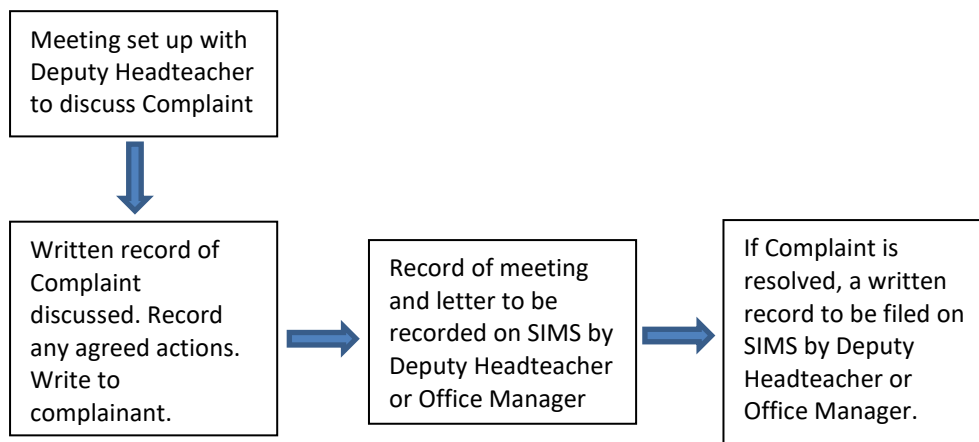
Meeting set up with Deputy Headteacher to discuss Complaint

Written record of Complaint discussed. Record any agreed actions. Write to complainant.

Record of meeting and letter to be recorded on SIMS by Deputy Headteacher or Office Manager

If Complaint is resolved, a written record to be filed on SIMS by Deputy Headteacher or Office Manager.